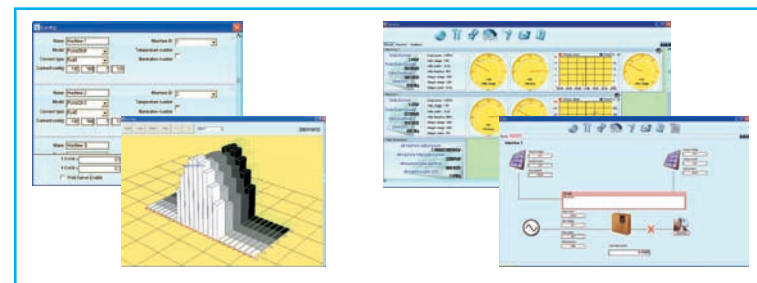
Config

Name
Model
Connect type
Connect config
Machine ID
Temperature number
Illumination number

Name
Model
Connect type
Connect config
Machine ID
Temperature number
Illumination number

Name

Web Server Enable

Machine 1